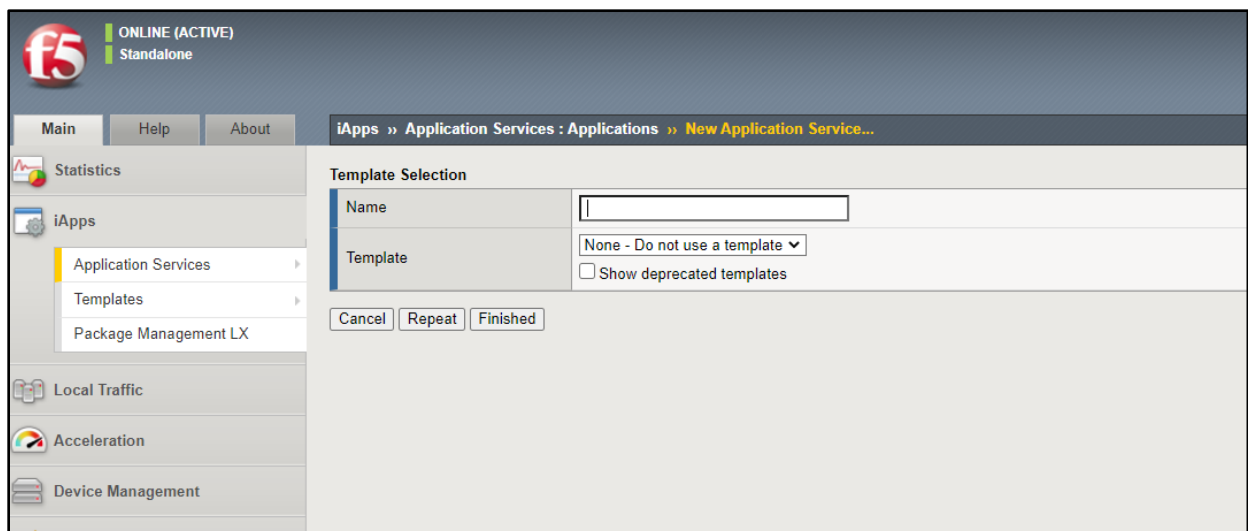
f5

ONLINE (ACTIVE)
Standalone

Main Help About

iApps » Application Services : Applications » New Application Service...

Statistics

iApps

Application Services

Templates

Package Management LX

Local Traffic

Acceleration

Device Management

Template Selection

| Name | |
|---|---|
| Template | None - Do not use a template ☐ Show deprecated templates |

Cancel Repeat Finished